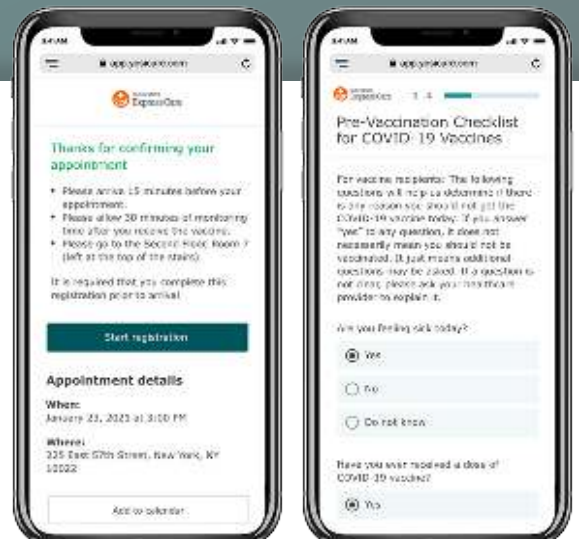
9:41 AM

app.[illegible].com

ExpressCare

Thanks for confirming your appointment

• Please arrive 15 minutes before your appointment.
• Please allow 30 minutes of monitoring time after you receive the vaccine.
• Please go to the Second Floor Room 7 (left at the top of the stairs).

It is required that you complete this registration prior to arrival.

Start registration

Appointment details

When:
January 23, 2021 at 3:00 PM

Where:
325 East 57th Street, New York, NY 10022

Add to calendar

9:41 AM

app.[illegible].com

ExpressCare 1 4

Pre-Vaccination Checklist for COVID-19 Vaccines

For vaccine recipients: The following questions will help us determine if there is one reason you should not get the COVID-19 vaccine today. If you answer "yes" to any question, it does not necessarily mean you should not be vaccinated. It just means additional questions may be asked. If a question is not clear, please ask your healthcare provider to explain it.

Are you feeling sick today?

Yes

No

Do not know

Have you ever received a dose of COVID-19 vaccine?

Yes